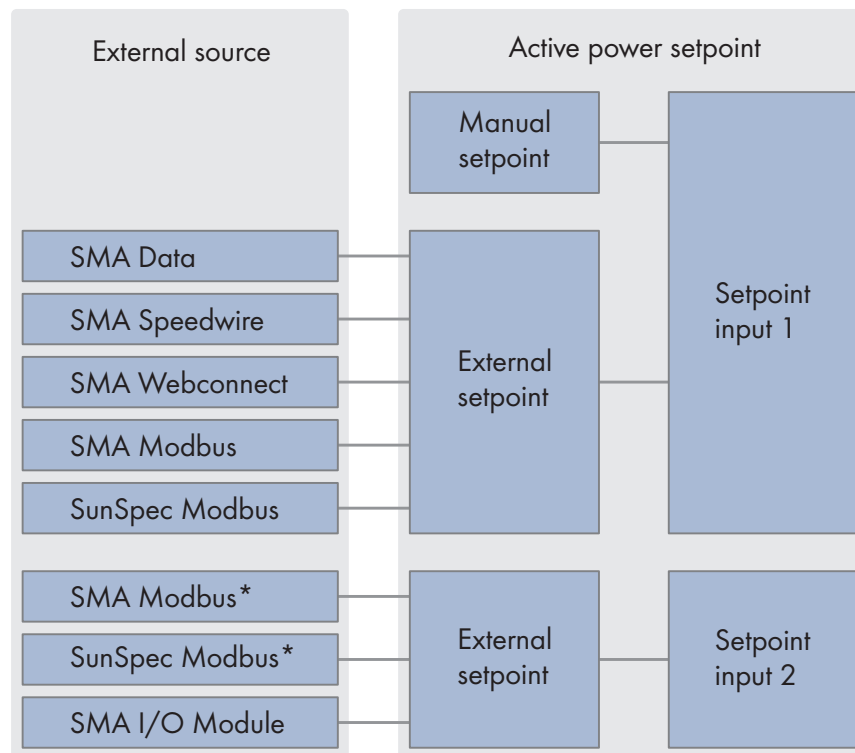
External source

Active power setpoint

Manual setpoint

SMA Data

SMA Speedwire

SMA Webconnect

SMA Modbus

SunSpec Modbus

External setpoint

Setpoint input 1

SMA Modbus*

SunSpec Modbus*

SMA I/O Module

External setpoint

Setpoint input 2